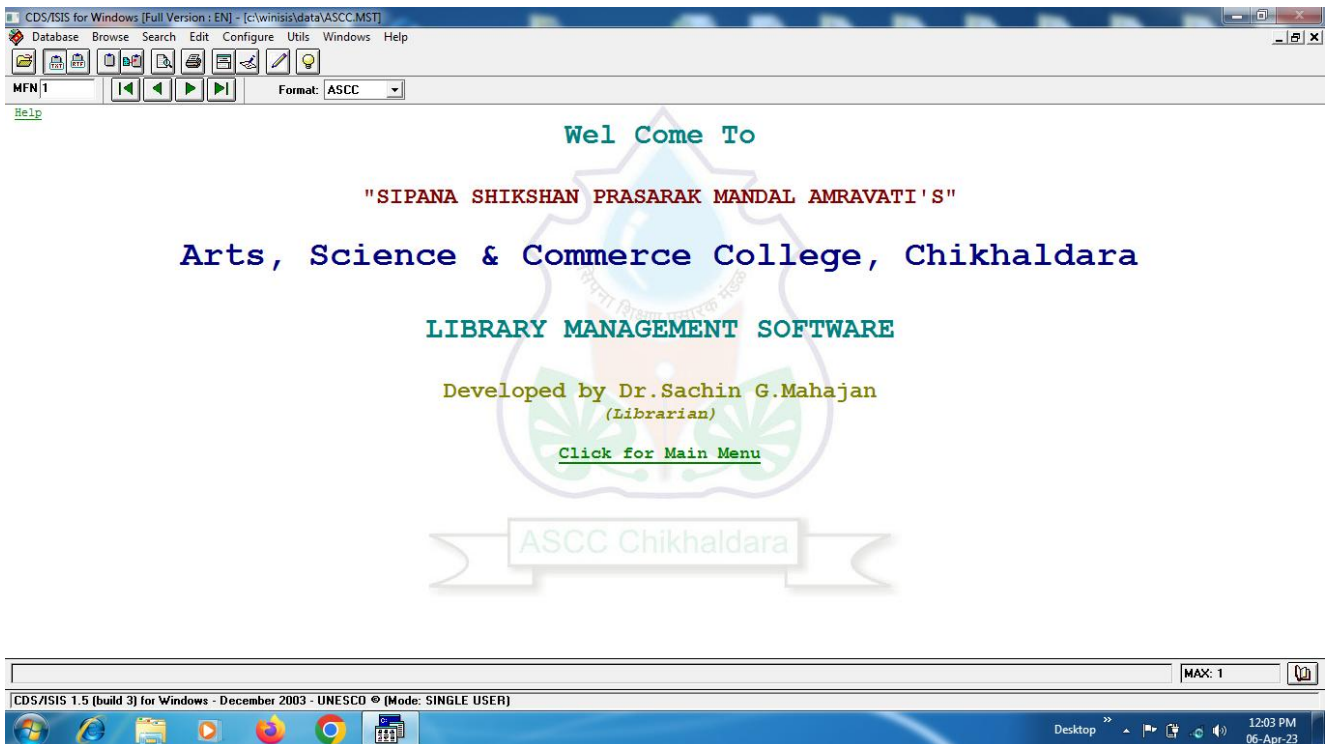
CDS/ISIS for Windows [Full Version : EN] - [c:\winisis\data\ASCC.MST]

Database Browse Search Edit Configure Utils Windows Help

MFN 1

Format: ASCC

Help

Wel Come To

"SIPANA SHIKSHAN PRASARAK MANDAL AMRAVATI'S"

Arts, Science & Commerce College, Chikhaldara

LIBRARY MANAGEMENT SOFTWARE

Developed by Dr.Sachin G.Mahajan
(Librarian)

Click for Main Menu

सिपना शिक्षण प्रसारक मंडळ

ASCC Chikhaldara

MAX: 1

CDS/ISIS 1.5 (build 3) for Windows - December 2003 - UNESCO © (Mode: SINGLE USER)

Desktop

12:03 PM
06-Apr-23